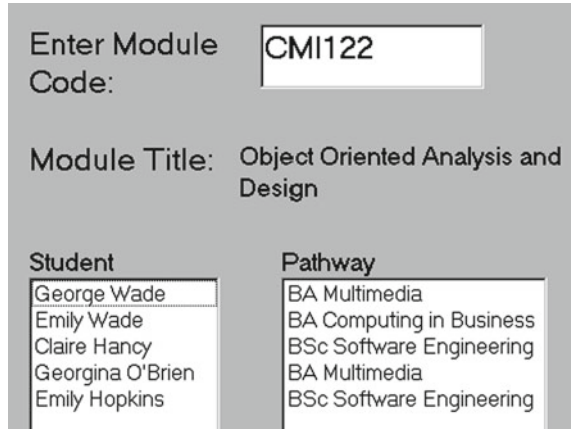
Enter Module Code:

CMI122

Module Title: Object Oriented Analysis and Design

Student
George Wade
Emily Wade
Claire Hancy
Georgina O'Brien
Emily Hopkins

Pathway
BA Multimedia
BA Computing in Business
BSc Software Engineering
BA Multimedia
BSc Software Engineering